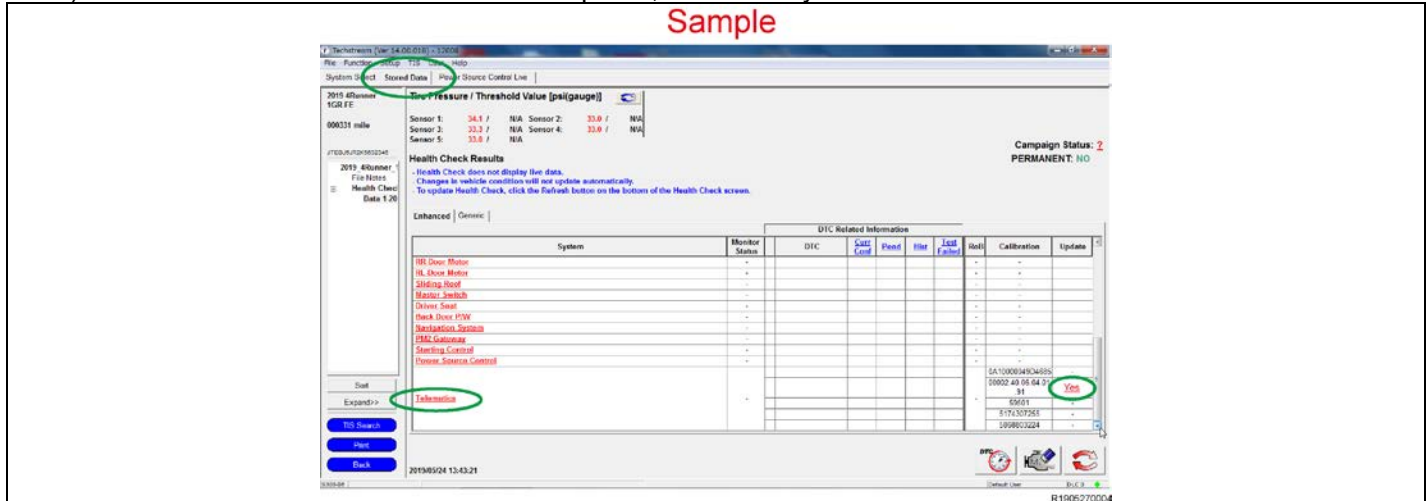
Sample

Techstream (Ver 14.00.018) - 12606

File Function Setup TIS User Help

System Select Stored Data Power Source Control Line

2019 4Runner 1GR-FE

000331 mile

2019_4Runner_ File Notes Health Check Data 1:20

Tire Pressure / Threshold Value [psi(gauge)]

Sensor 1: 34.1 / N/A Sensor 2: 33.0 / N/A
Sensor 3: 33.3 / N/A Sensor 4: 33.0 / N/A
Sensor 5: 33.0 / N/A

Campaign Status: ?
PERMANENT: NO

Health Check Results

- Health Check does not display live data.
Changes in vehicle condition will not update automatically.
- To update Health Check, click the Refresh button on the bottom of the Health Check screen.

Enhanced Generic

| System | Monitor Status | DTC | Curr Conf | Pend | Hist | Test Failed | Roll | Calibration | Update |
|---|---|---|---|---|---|---|---|---|---|
| RR Door Motor | - | | | | | | - | - | |
| RL Door Motor | - | | | | | | - | - | |
| Sliding Roof | - | | | | | | - | - | |
| Master Switch | - | | | | | | - | - | |
| Driver Seat | - | | | | | | - | - | |
| Back Door P/W | - | | | | | | - | - | |
| Navigation System | - | | | | | | - | - | |
| PM2 Gateway | - | | | | | | - | - | |
| Starting Control | - | | | | | | - | - | |
| Power Source Control | - | | | | | | - | - | |
| Telematics | - | | | | | | - | 0A1000004SO4605 | |
| | | | | | | | | 00002.40.06.64.01 31 | Yes |
| | | | | | | | | 55601 | - |
| | | | | | | | | 5174307265 | - |
| | | | | | | | | 1868003224 | - |

Sort
Expand>>
TIS Search
Print
Back

2019/05/24 13:43:21

Default User DLC 3

R1906270004